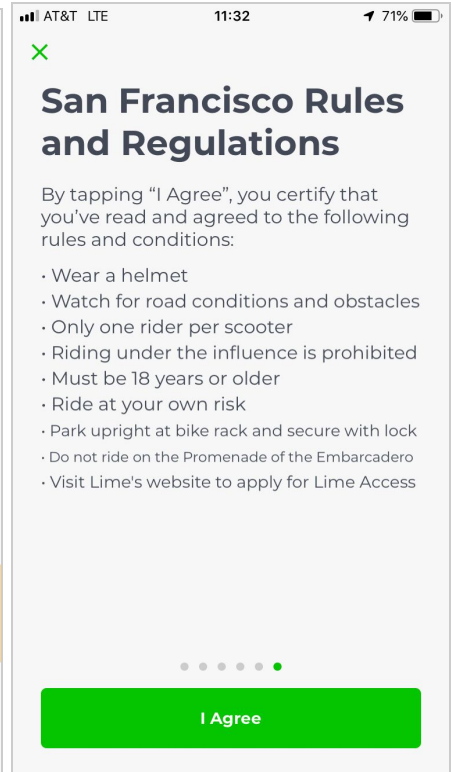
AT&T LTE 11:32 71%

×

San Francisco Rules and Regulations

By tapping "I Agree", you certify that you've read and agreed to the following rules and conditions:

· Wear a helmet
· Watch for road conditions and obstacles
· Only one rider per scooter
· Riding under the influence is prohibited
· Must be 18 years or older
· Ride at your own risk
· Park upright at bike rack and secure with lock
· Do not ride on the Promenade of the Embarcadero
· Visit Lime's website to apply for Lime Access

I Agree